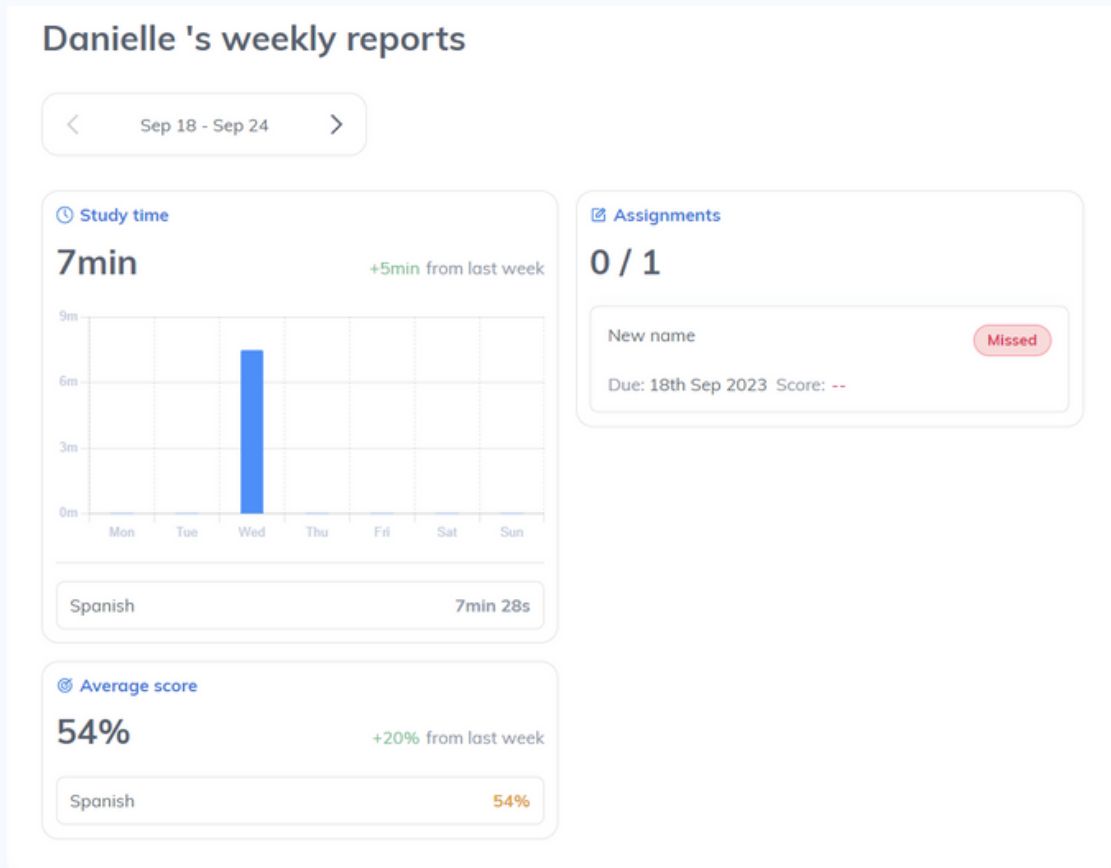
Danielle 's weekly reports

<

Sep 18 - Sep 24

>

Study time

7min

+5min from last week

9m

6m

3m

0m

Mon Tue Wed Thu Fri Sat Sun

Spanish 7min 28s

Average score

54%

+20% from last week

Spanish 54%

Assignments

0 / 1

New name

Missed

Due: 18th Sep 2023 Score: --